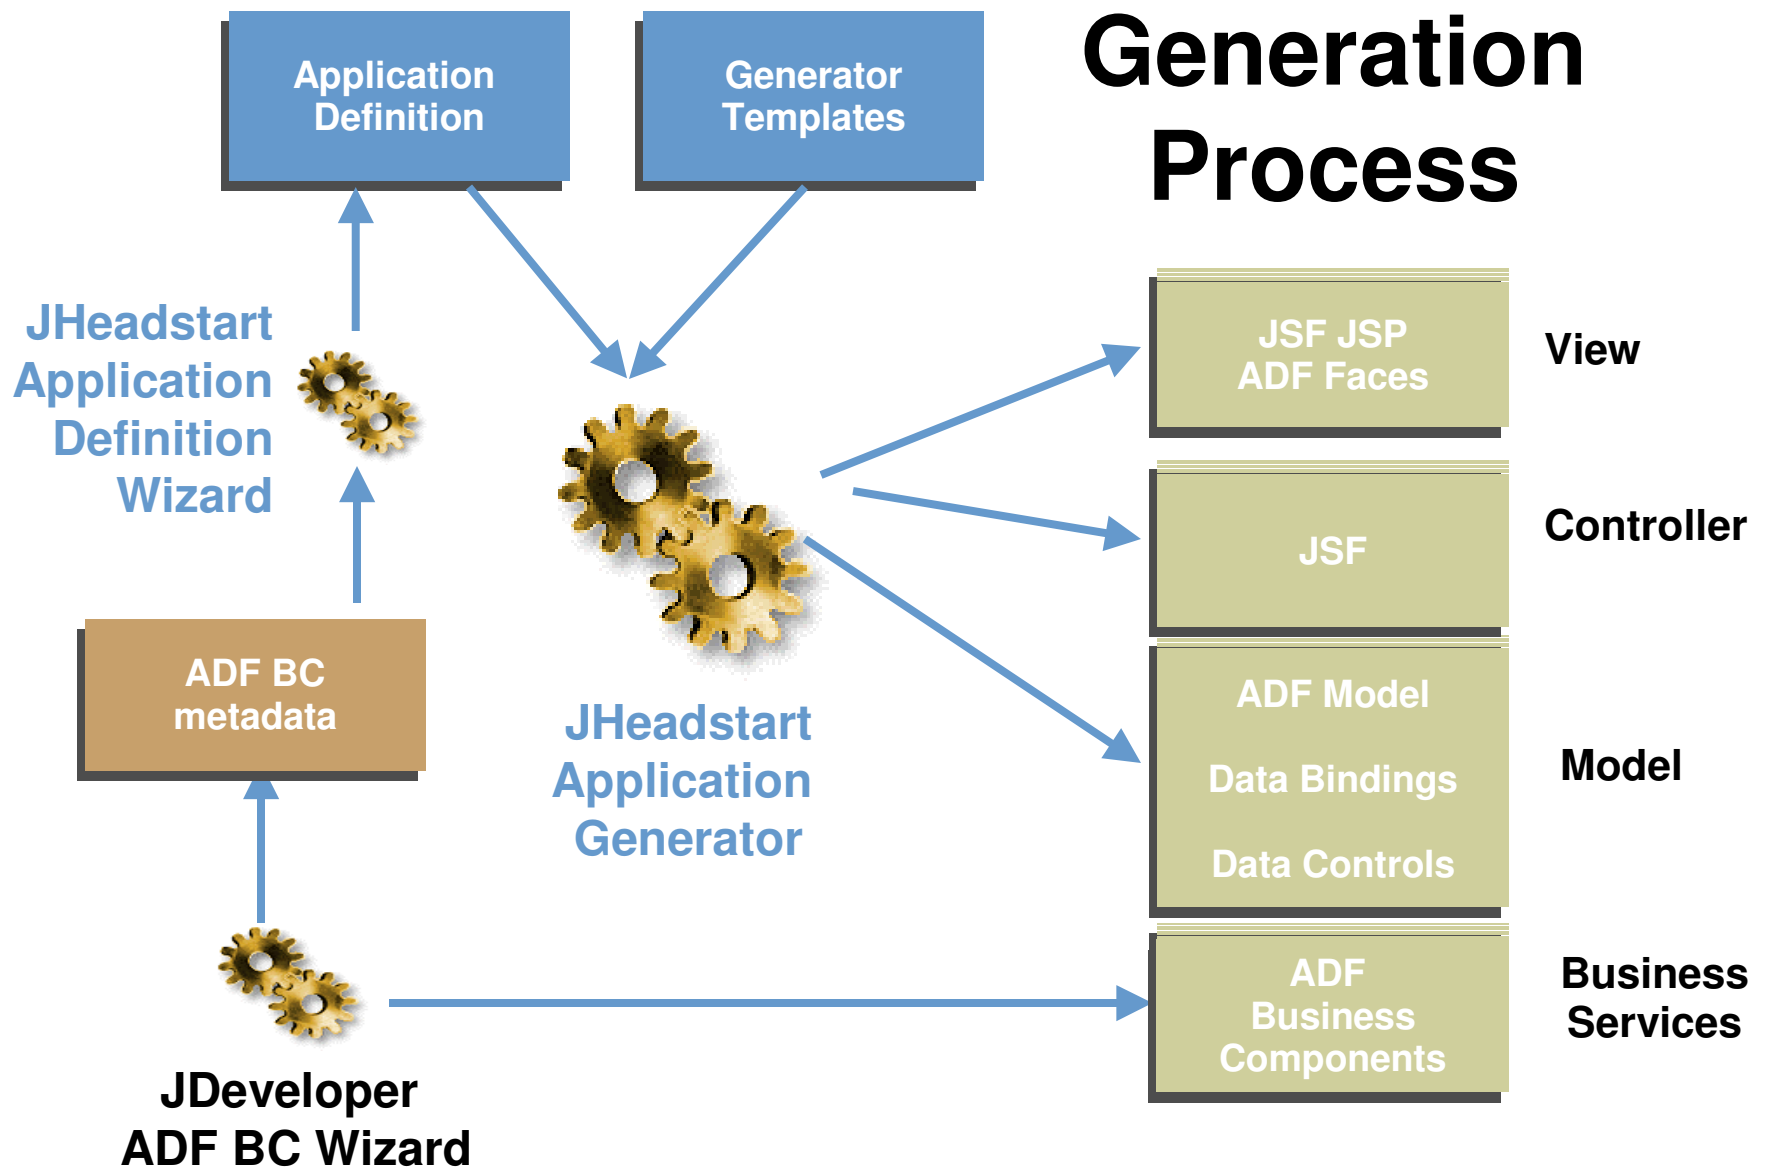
Application Definition

Generator Templates

Generation Process

JHeadstart Application Definition Wizard

JSF JSP ADF Faces

View

JSF

Controller

ADF BC metadata

ADF Model

Data Bindings

Data Controls

Model

JHeadstart Application Generator

ADF Business Components

Business Services

JDeveloper ADF BC Wizard